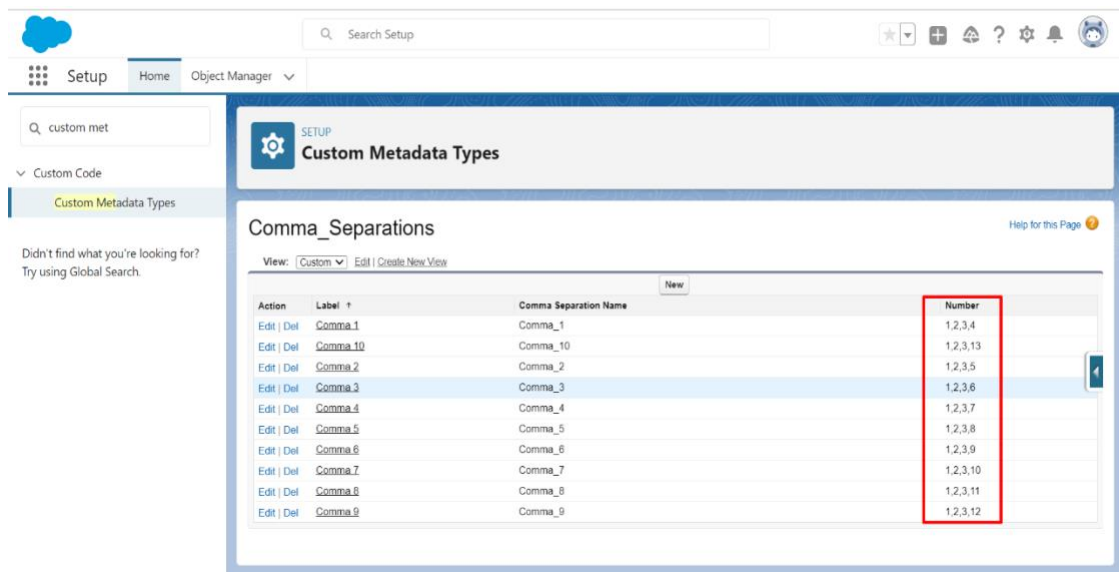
Search Setup

Setup Home Object Manager

custom met

Custom Code

Custom Metadata Types

Didn't find what you're looking for? Try using Global Search.

SETUP
Custom Metadata Types

Comma_Separations

Help for this Page

View: Custom Edit | Create New View

New

| Action | Label ↑ | Comma Separation Name | Number |
|---|---|---|---|
| Edit \| Del | Comma 1 | Comma_1 | 1,2,3,4 |
| Edit \| Del | Comma 10 | Comma_10 | 1,2,3,13 |
| Edit \| Del | Comma 2 | Comma_2 | 1,2,3,5 |
| Edit \| Del | Comma 3 | Comma_3 | 1,2,3,6 |
| Edit \| Del | Comma 4 | Comma_4 | 1,2,3,7 |
| Edit \| Del | Comma 5 | Comma_5 | 1,2,3,8 |
| Edit \| Del | Comma 6 | Comma_6 | 1,2,3,9 |
| Edit \| Del | Comma 7 | Comma_7 | 1,2,3,10 |
| Edit \| Del | Comma 8 | Comma_8 | 1,2,3,11 |
| Edit \| Del | Comma 9 | Comma_9 | 1,2,3,12 |